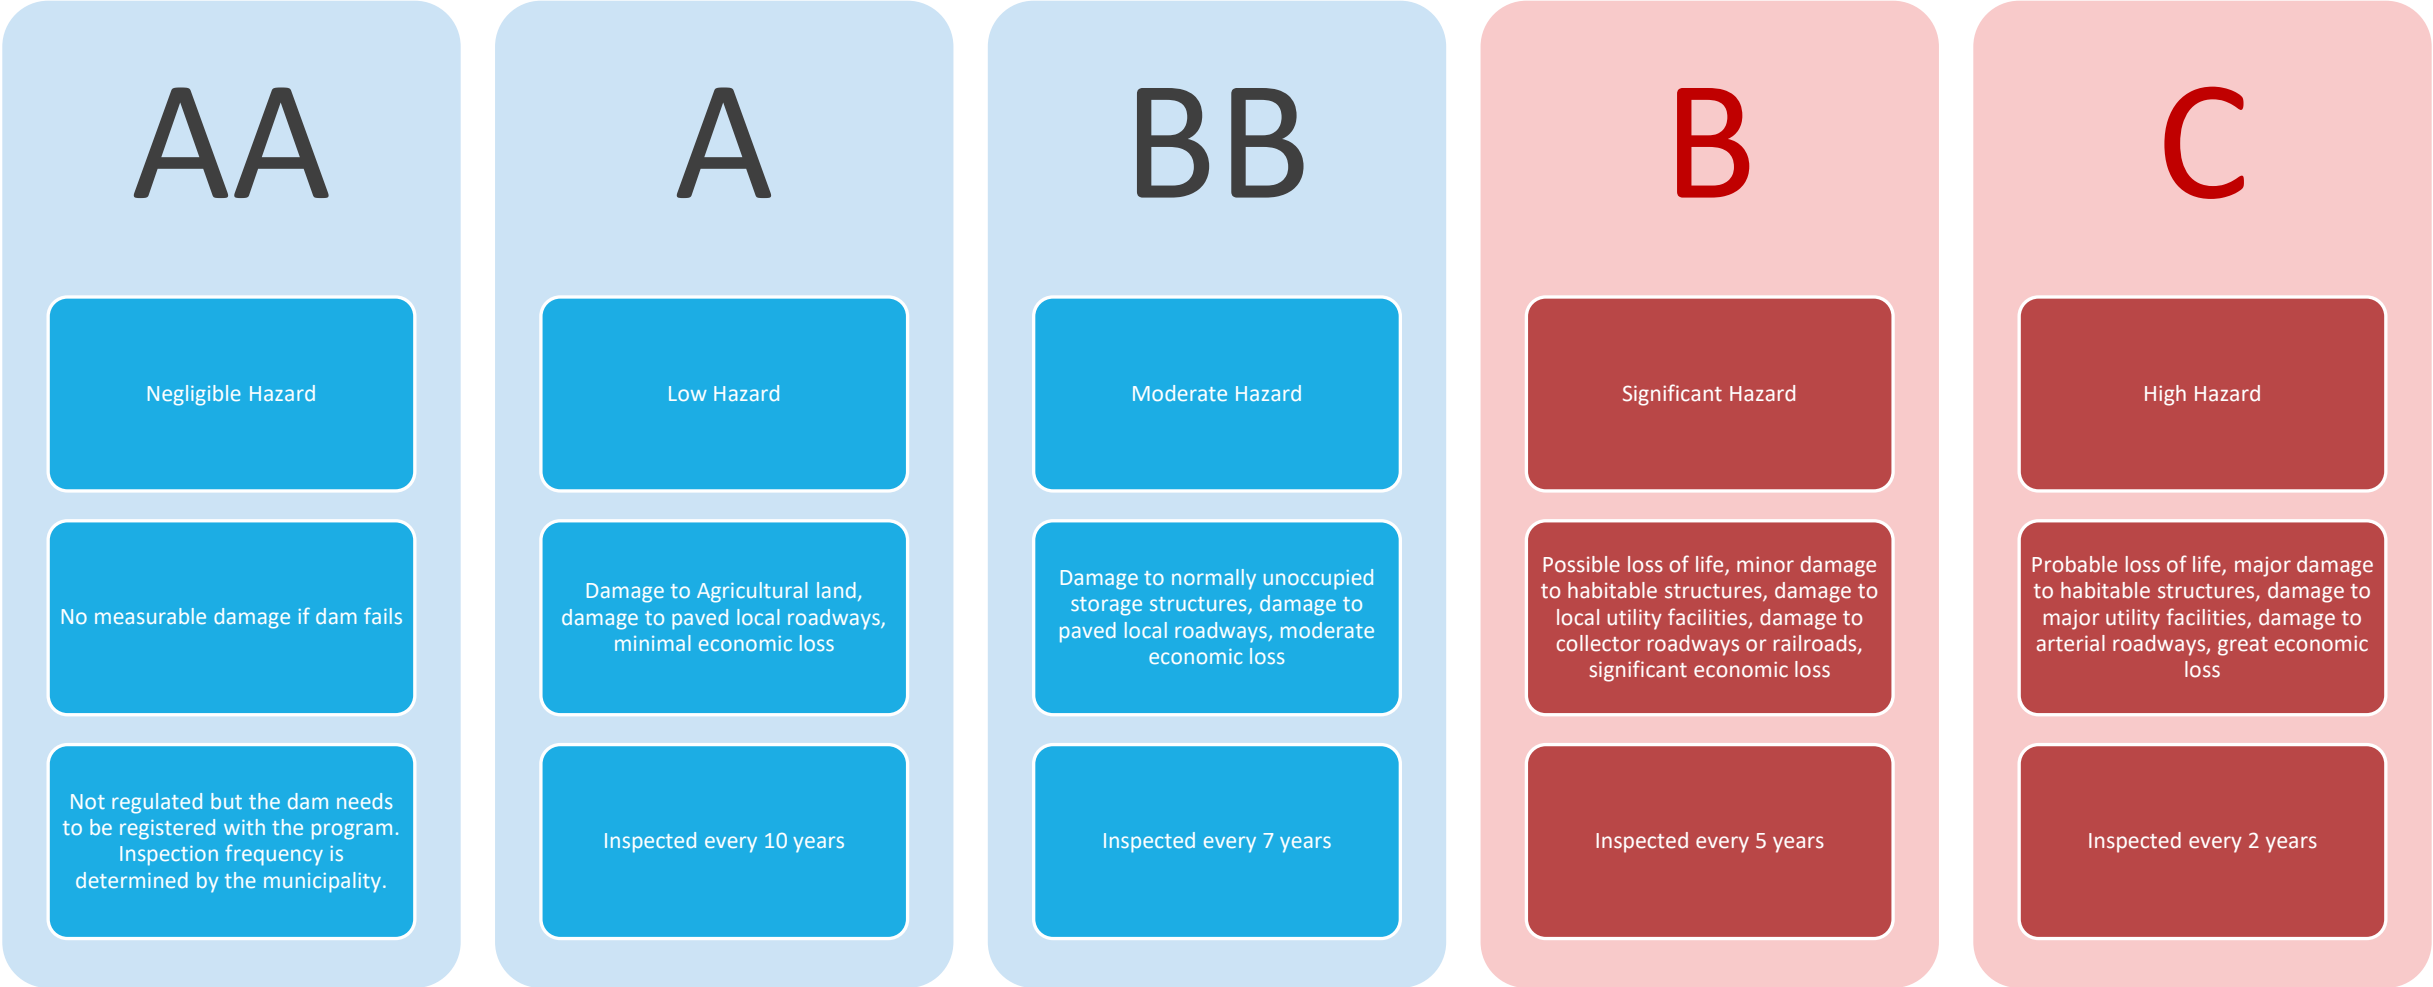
AA

Negligible Hazard

No measurable damage if dam fails

Not regulated but the dam needs to be registered with the program. Inspection frequency is determined by the municipality.

A

Low Hazard

Damage to Agricultural land, damage to paved local roadways, minimal economic loss

Inspected every 10 years

BB

Moderate Hazard

Damage to normally unoccupied storage structures, damage to paved local roadways, moderate economic loss

Inspected every 7 years

B

Significant Hazard

Possible loss of life, minor damage to habitable structures, damage to local utility facilities, damage to collector roadways or railroads, significant economic loss

Inspected every 5 years

C

High Hazard

Probable loss of life, major damage to habitable structures, damage to major utility facilities, damage to arterial roadways, great economic loss

Inspected every 2 years